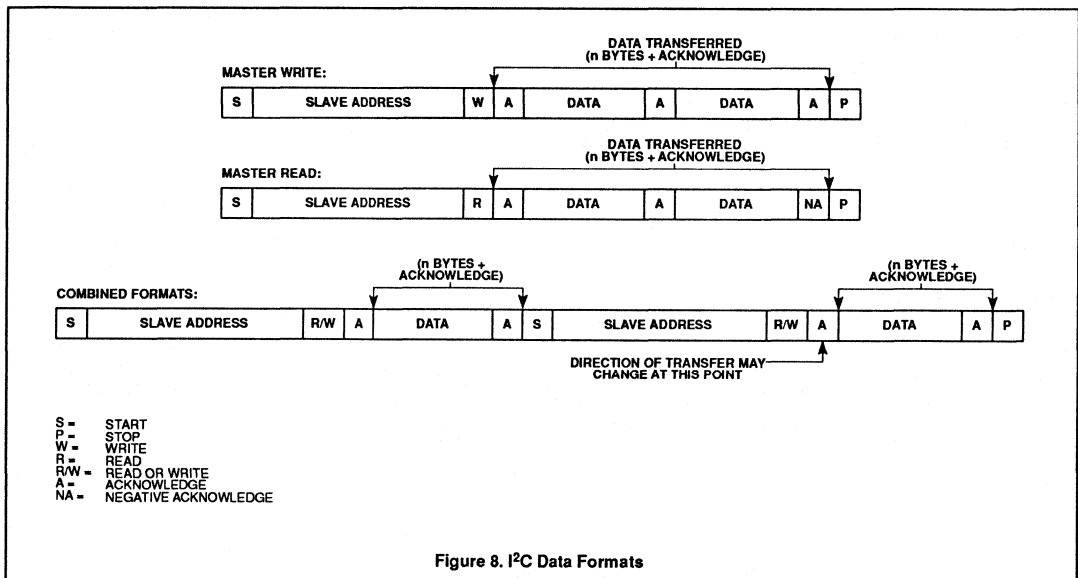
MASTER WRITE:

DATA TRANSFERRED
(n BYTES + ACKNOWLEDGE)

| S | SLAVE ADDRESS | W | A | DATA | A | DATA | A | P |
|---|---|---|---|---|---|---|---|---|

MASTER READ:

DATA TRANSFERRED
(n BYTES + ACKNOWLEDGE)

| S | SLAVE ADDRESS | R | A | DATA | A | DATA | NA | P |
|---|---|---|---|---|---|---|---|---|

COMBINED FORMATS:

(n BYTES + ACKNOWLEDGE)

(n BYTES + ACKNOWLEDGE)

| S | SLAVE ADDRESS | R/W | A | DATA | A | S | SLAVE ADDRESS | R/W | A | DATA | A | P |
|---|---|---|---|---|---|---|---|---|---|---|---|---|

DIRECTION OF TRANSFER MAY CHANGE AT THIS POINT

S = START
P = STOP
W = WRITE
R = READ
R/W = READ OR WRITE
A = ACKNOWLEDGE
NA = NEGATIVE ACKNOWLEDGE

Figure 8. I$^2$C Data Formats